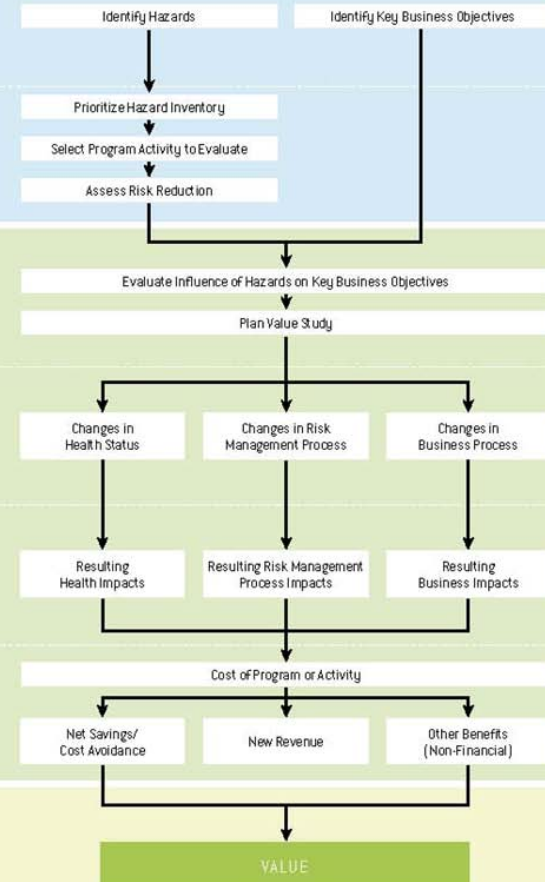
Identify Hazards

Identify Key Business Objectives

Prioritize Hazard Inventory

Select Program Activity to Evaluate

Assess Risk Reduction

Evaluate Influence of Hazards on Key Business Objectives

Plan Value Study

Changes in Health Status

Changes in Risk Management Process

Changes in Business Process

Resulting Health Impacts

Resulting Risk Management Process Impacts

Resulting Business Impacts

Cost of Program or Activity

Net Savings/ Cost Avoidance

New Revenue

Other Benefits (Non-Financial)

VALUE